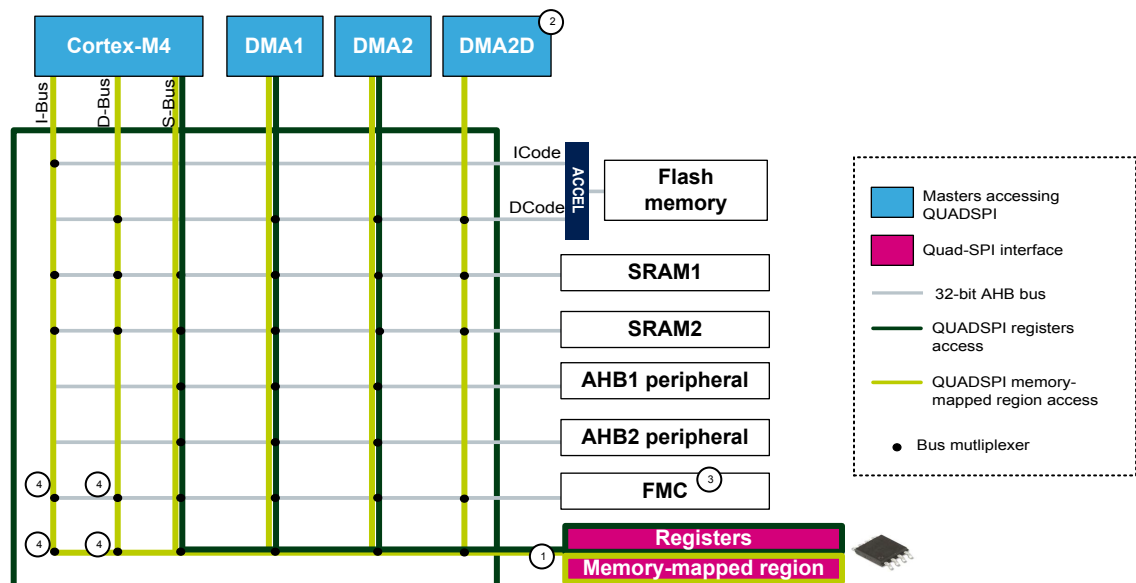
Cortex-M4
DMA1
DMA2
DMA2D
2

I-Bus
D-Bus
S-Bus

ICode
DCode
ACCEL
Flash memory
SRAM1
SRAM2
AHB1 peripheral
AHB2 peripheral
FMC
3
4
4
4
4
1
Registers
Memory-mapped region

Masters accessing QUADSPI
Quad-SPI interface
32-bit AHB bus
QUADSPI registers access
QUADSPI memory-mapped region access
Bus mutliplexer